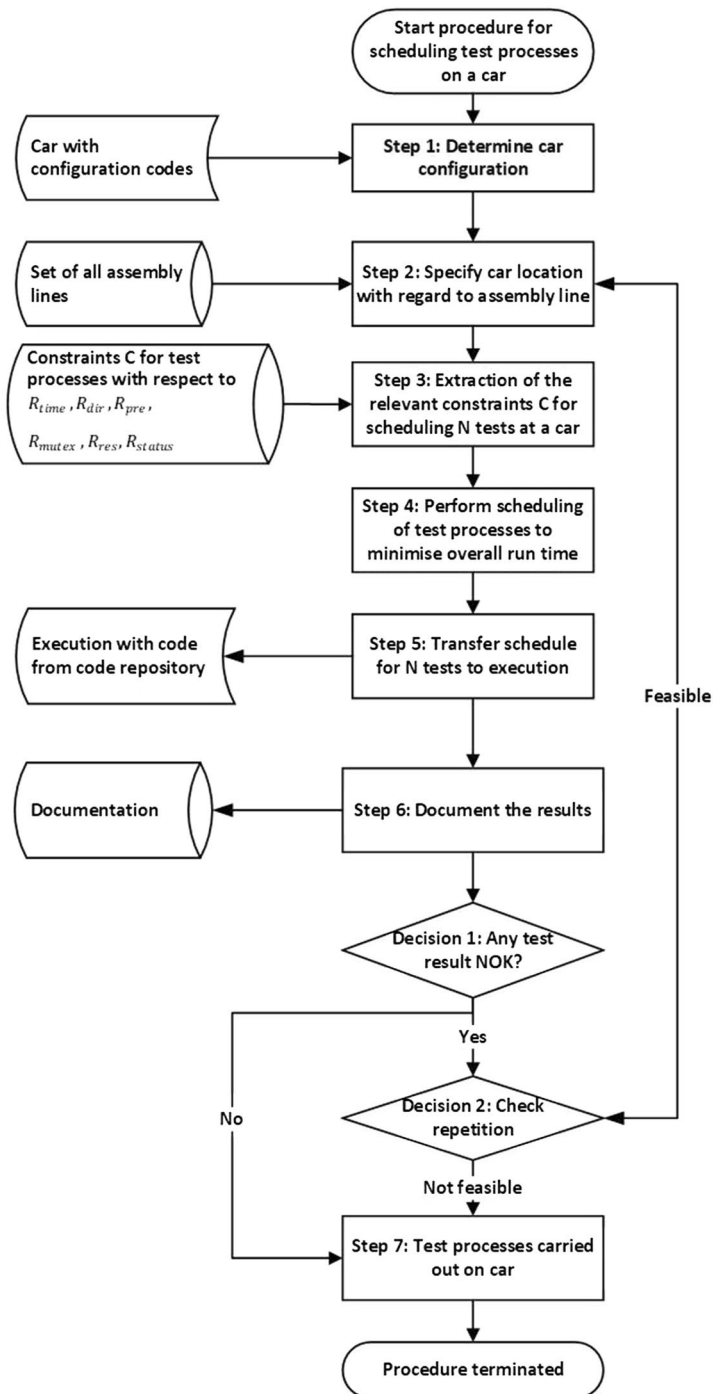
Start procedure for scheduling test processes on a car

Car with configuration codes

Step 1: Determine car configuration

Set of all assembly lines

Step 2: Specify car location with regard to assembly line

Constraints C for test processes with respect to $R_{time}$, $R_{dir}$, $R_{pre}$, $R_{mutex}$, $R_{res}$, $R_{status}$

Step 3: Extraction of the relevant constraints C for scheduling N tests at a car

Step 4: Perform scheduling of test processes to minimise overall run time

Execution with code from code repository

Step 5: Transfer schedule for N tests to execution

Feasible

Documentation

Step 6: Document the results

Decision 1: Any test result NOK?

Yes

No

Decision 2: Check repetition

Not feasible

Step 7: Test processes carried out on car

Procedure terminated